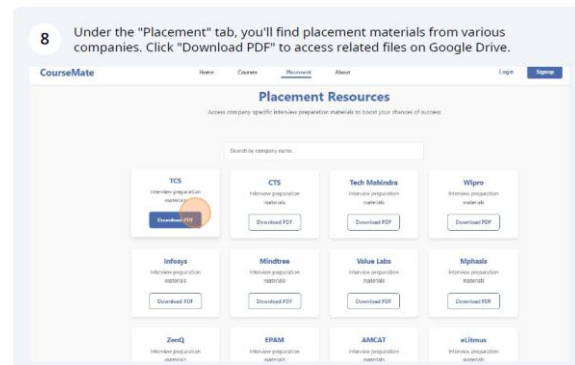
8 Under the "Placement" tab, you'll find placement materials from various companies. Click "Download PDF" to access related files on Google Drive.

CourseMate

Home Courses Placement About

Login Signup

Placement Resources

Access company-specific interview preparation materials to boost your chances of success

Search by company name...

TCS
Interview preparation materials
Download PDF

CTS
Interview preparation materials
Download PDF

Tech Mahindra
Interview preparation materials
Download PDF

Wipro
Interview preparation materials
Download PDF

Infosys
Interview preparation materials
Download PDF

Mindtree
Interview preparation materials
Download PDF

Value Labs
Interview preparation materials
Download PDF

Mphasis
Interview preparation materials
Download PDF

ZenQ
Interview preparation materials

EPAM
Interview preparation materials

AMCAT
Interview preparation materials

eLitmus
Interview preparation materials